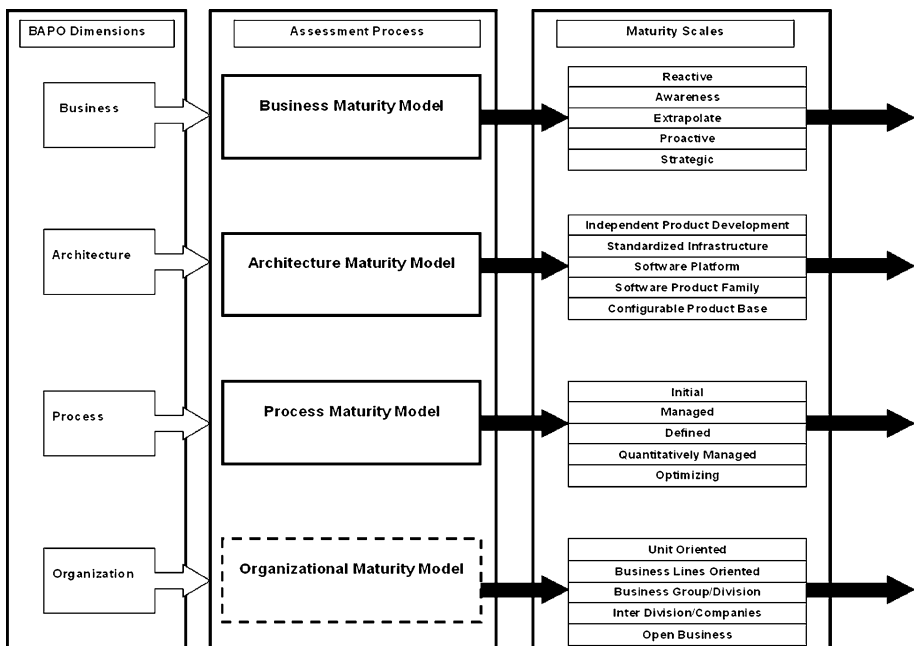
BAPO Dimensions

Business

Architecture

Process

Organization

Assessment Process

Business Maturity Model

Architecture Maturity Model

Process Maturity Model

Organizational Maturity Model

Maturity Scales

Reactive
Awareness
Extrapolate
Proactive
Strategic

Independent Product Development
Standardized Infrastructure
Software Platform
Software Product Family
Configurable Product Base

Initial
Managed
Defined
Quantitatively Managed
Optimizing

Unit Oriented
Business Lines Oriented
Business Group/Division
Inter Division/Companies
Open Business